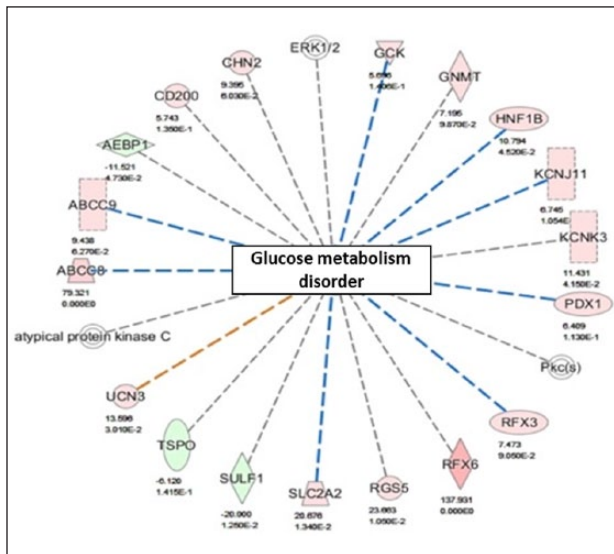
ERK1/2

CHN2
9.395
6.030E-2

GCK
5.696
1.495E-1

GNMT
7.195
9.870E-2

CD200
5.743
1.360E-1

HNF1B
10.794
4.520E-2

AEBP1
-11.521
4.730E-2

KCNJ11
6.745
1.054E-1

ABCC9
9.438
6.270E-2

KCNK3
11.431
4.150E-2

ABCC8
79.321
0.000E0

Glucose metabolism disorder

PDX1
6.409
1.130E-1

atypical protein kinase C

Pkc(s)

UCN3
13.596
3.010E-2

RFX3
7.473
9.050E-2

TSPO
-6.120
1.415E-1

SULF1
-20.000
1.250E-2

SLC2A2
20.676
1.340E-2

RGS5
23.663
1.050E-2

RFX6
137.931
0.000E0